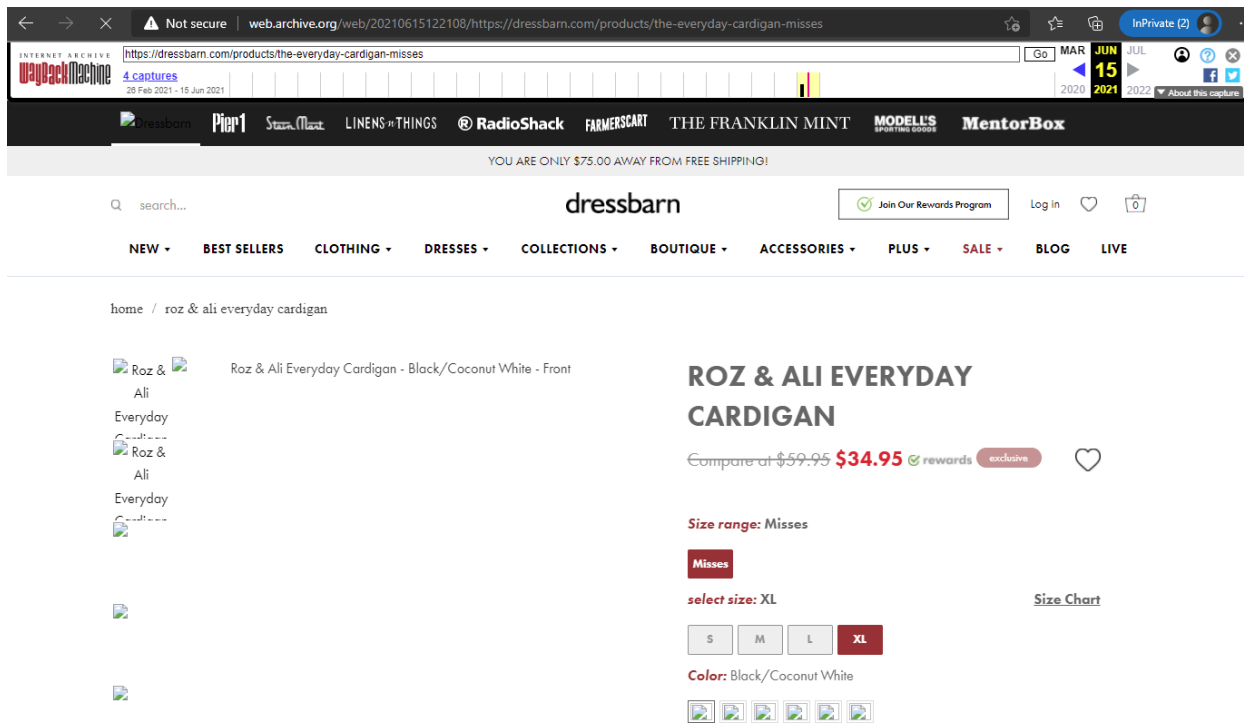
Not secure | web.archive.org/web/20210615122108/https://dressbarn.com/products/the-everyday-cardigan-misses

InPrivate (2)

INTERNET ARCHIVE WayBackMachine

https://dressbarn.com/products/the-everyday-cardigan-misses

Go

4 captures

26 Feb 2021 - 15 Jun 2021

MAR JUN JUL

15

2020 2021 2022

About this capture

Dressbarn Pier1 Stein Mart LINENS n THINGS RadioShack FARMERSCART THE FRANKLIN MINT MODELL'S SPORTING GOODS MentorBox

YOU ARE ONLY $75.00 AWAY FROM FREE SHIPPING!

search...

dressbarn

Join Our Rewards Program

Log in

0

NEW ▾ BEST SELLERS CLOTHING ▾ DRESSES ▾ COLLECTIONS ▾ BOUTIQUE ▾ ACCESSORIES ▾ PLUS ▾ SALE ▾ BLOG LIVE

home / roz & ali everyday cardigan

Roz & Ali Everyday Cardigan

Roz & Ali Everyday Cardigan

Roz & Ali Everyday Cardigan - Black/Coconut White - Front

ROZ & ALI EVERYDAY CARDIGAN

Compare at $59.95 $34.95 rewards exclusive

Size range: Misses

Misses

select size: XL

Size Chart

S M L XL

Color: Black/Coconut White